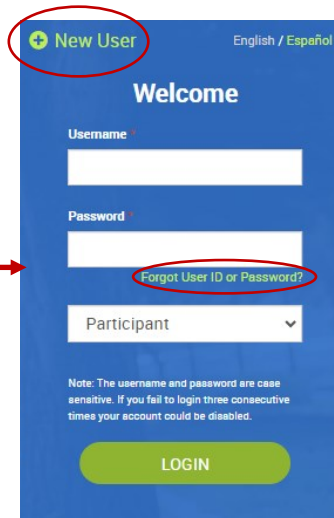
New User

English / Español

Welcome

Username *

Password *

Forgot User ID or Password?

Participant

Note: The username and password are case sensitive. If you fail to login three consecutive times your account could be disabled.

LOGIN